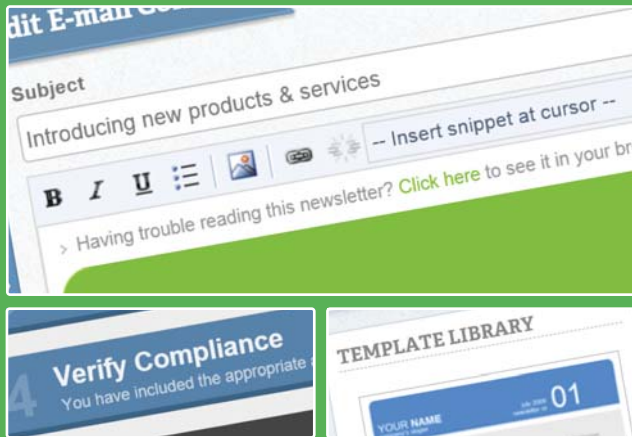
dit E-mail Co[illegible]

Subject

Introducing new products & services

B I U

-- Insert snippet at cursor --

> Having trouble reading this newsletter? Click here to see it in your br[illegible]

4 Verify Compliance

You have included the appropriate a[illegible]

TEMPLATE LIBRARY

YOUR NAME

01